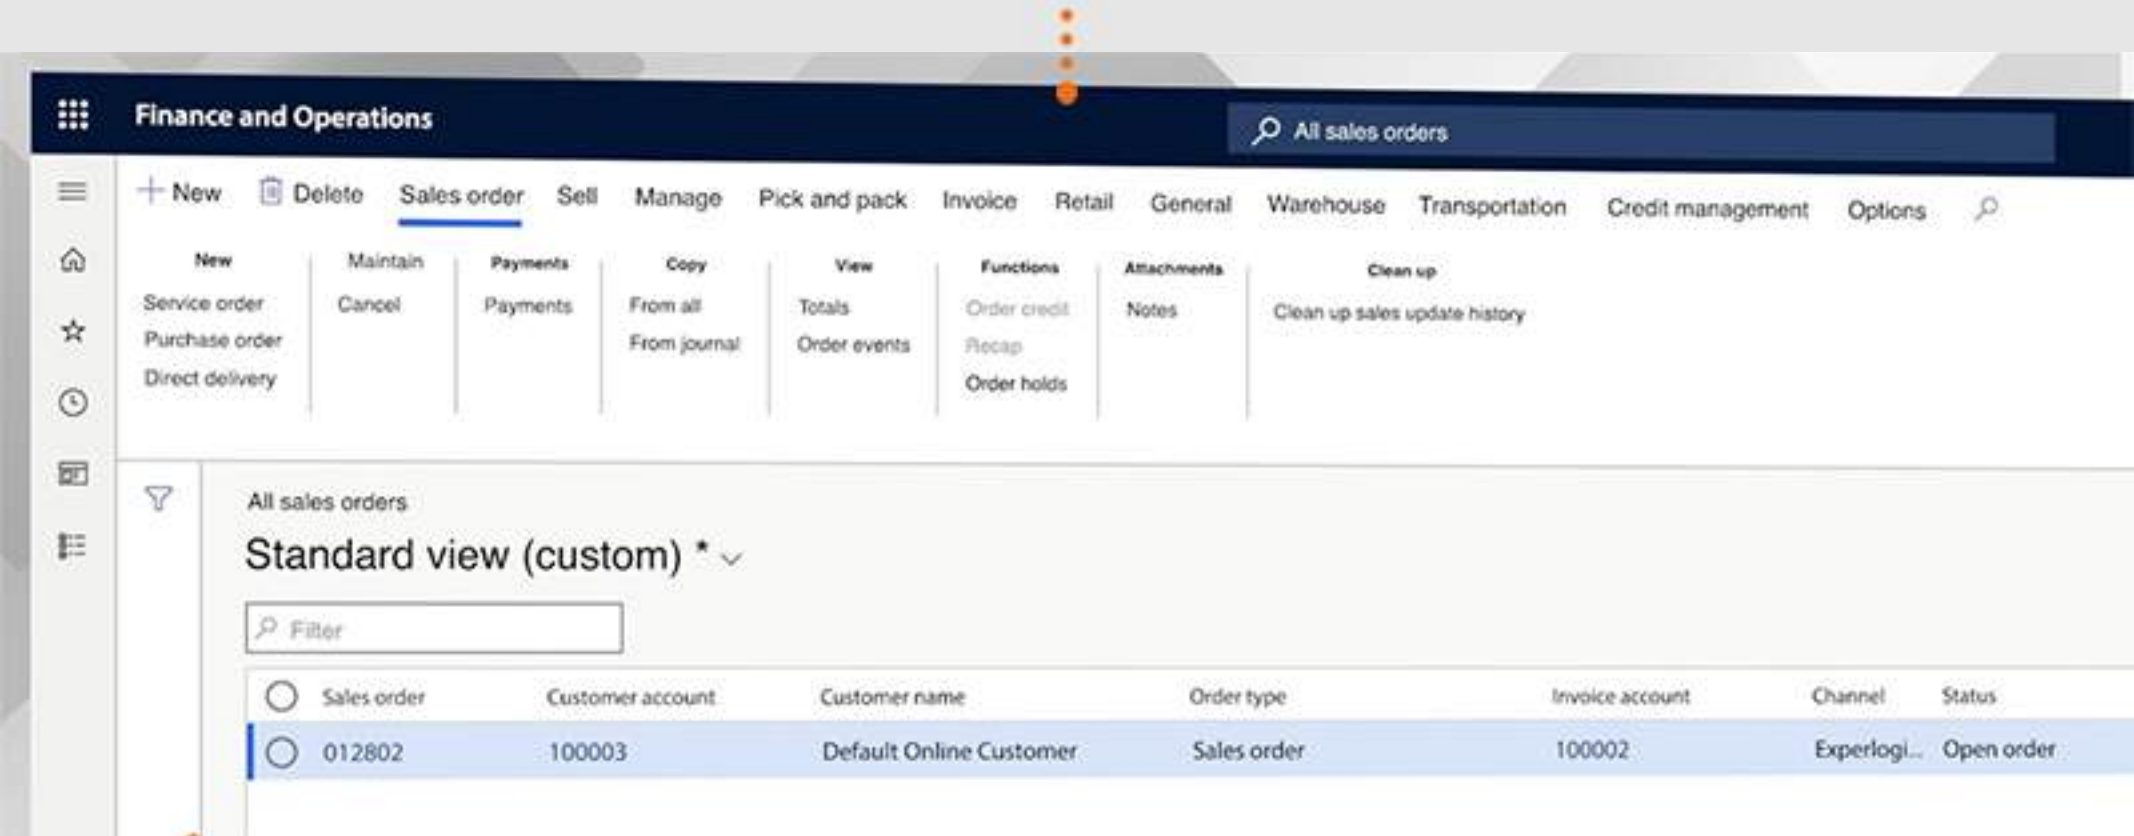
Finance and Operations

All sales orders

New Delete Sales order Sell Manage Pick and pack Invoice Retail General Warehouse Transportation Credit management Options

New
Service order
Purchase order
Direct delivery

Maintain
Cancel

Payments
Payments

Copy
From all
From journal

View
Totals
Order events

Functions
Order credit
Recap
Order holds

Attachments
Notes

Clean up
Clean up sales update history

All sales orders

Standard view (custom) *

Filter

| Sales order | Customer account | Customer name | Order type | Invoice account | Channel | Status |
|---|---|---|---|---|---|---|
| 012802 | 100003 | Default Online Customer | Sales order | 100002 | Experlogi... | Open order |